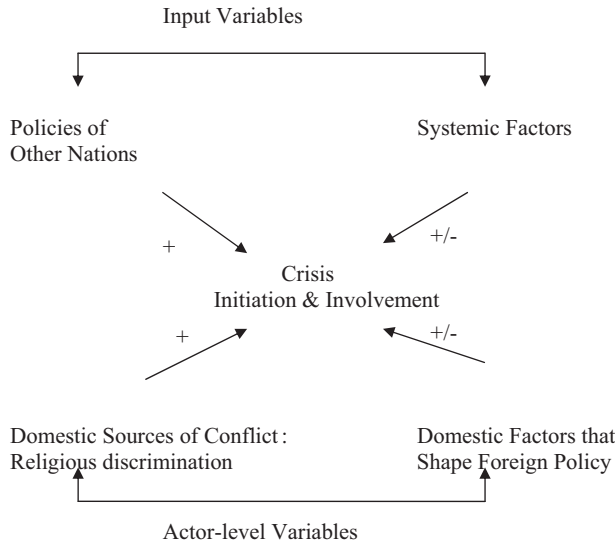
Input Variables

Policies of Other Nations

Systemic Factors

+

+/-

Crisis Initiation & Involvement

+

+/-

Domestic Sources of Conflict: Religious discrimination

Domestic Factors that Shape Foreign Policy

Actor-level Variables